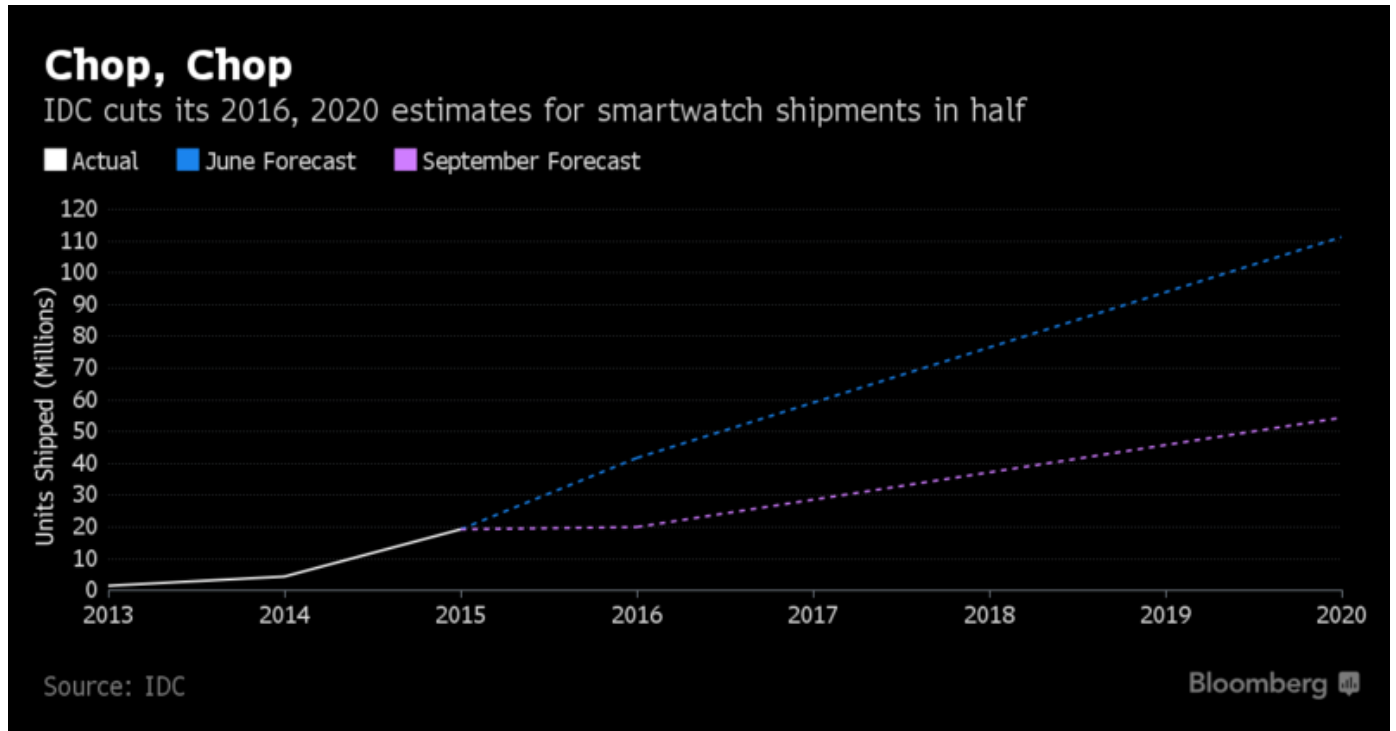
Chop, Chop
IDC cuts its 2016, 2020 estimates for smartwatch shipments in half

Actual June Forecast September Forecast

Units Shipped (Millions)

120
110
100
90
80
70
60
50
40
30
20
10
0

2013 2014 2015 2016 2017 2018 2019 2020

Source: IDC

Bloomberg